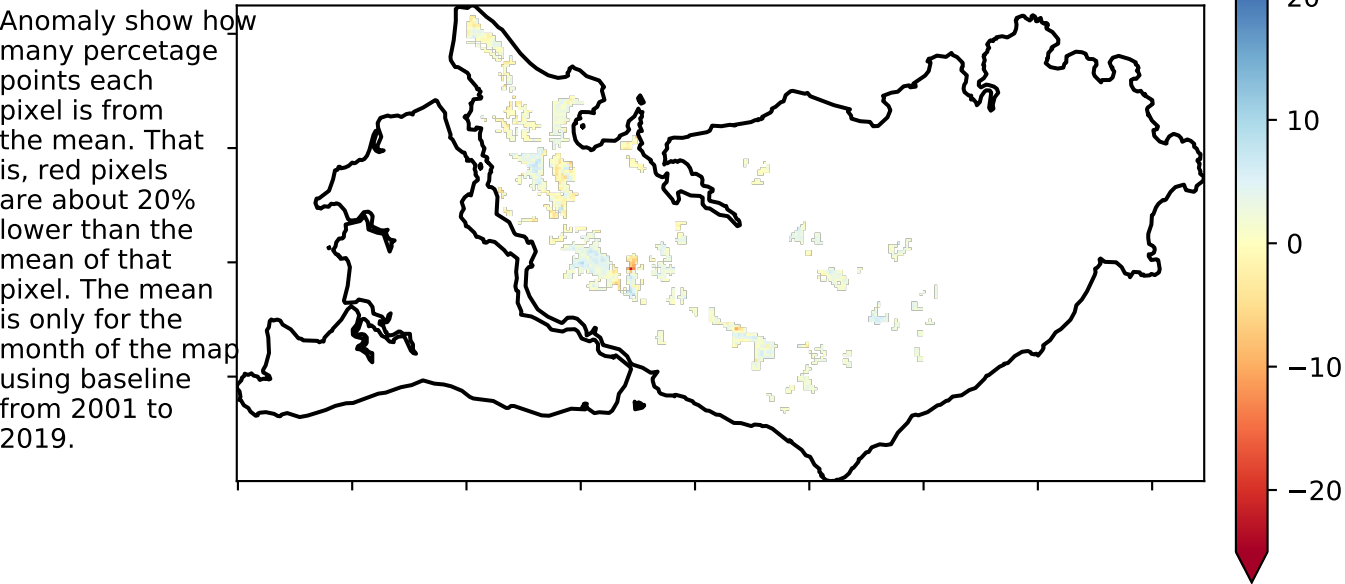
Anomaly show how many percetage points each pixel is from the mean. That is, red pixels are about 20% lower than the mean of that pixel. The mean is only for the month of the map using baseline from 2001 to 2019.

20
10
0
−10
−20